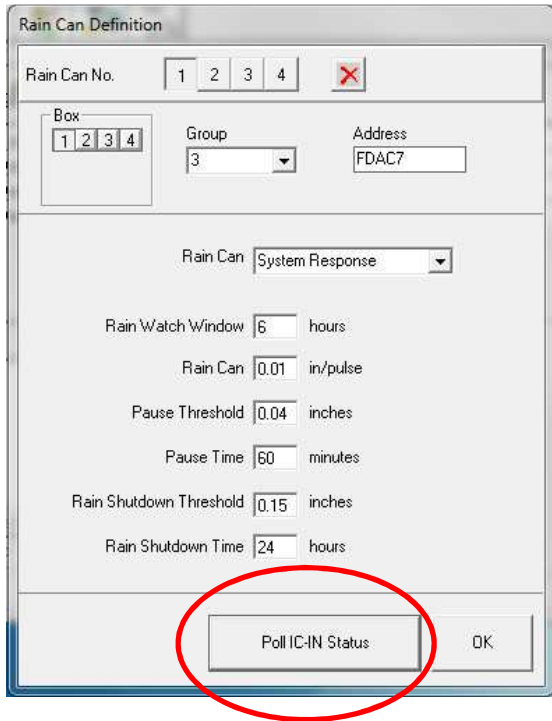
Rain Can Definition

Rain Can No. 1 2 3 4

Box
1 2 3 4

Group
3

Address
FDAC7

Rain Can System Response

Rain Watch Window 6 hours

Rain Can 0.01 in/pulse

Pause Threshold 0.04 inches

Pause Time 60 minutes

Rain Shutdown Threshold 0.15 inches

Rain Shutdown Time 24 hours

Poll IC-IN Status

OK